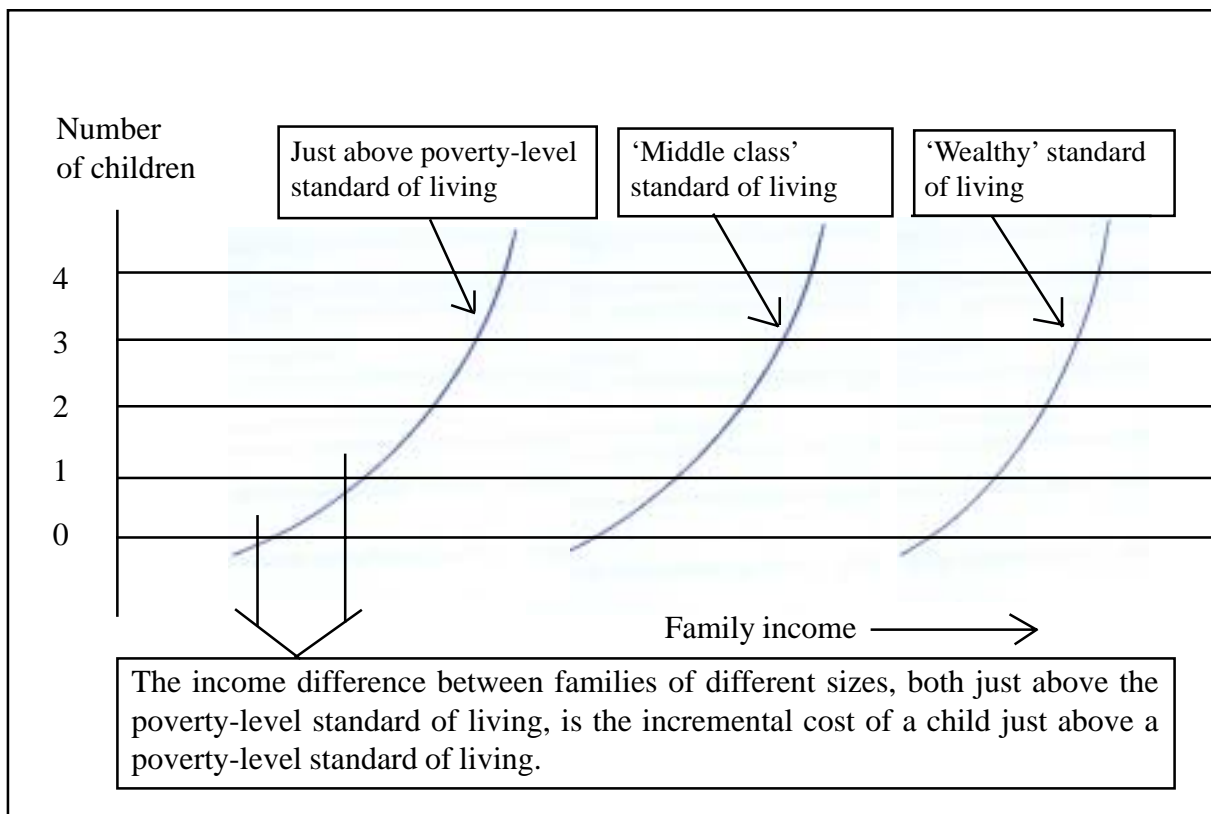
Number of children

Just above poverty-level standard of living

'Middle class' standard of living

'Wealthy' standard of living

4

3

2

1

0

Family income

The income difference between families of different sizes, both just above the poverty-level standard of living, is the incremental cost of a child just above a poverty-level standard of living.